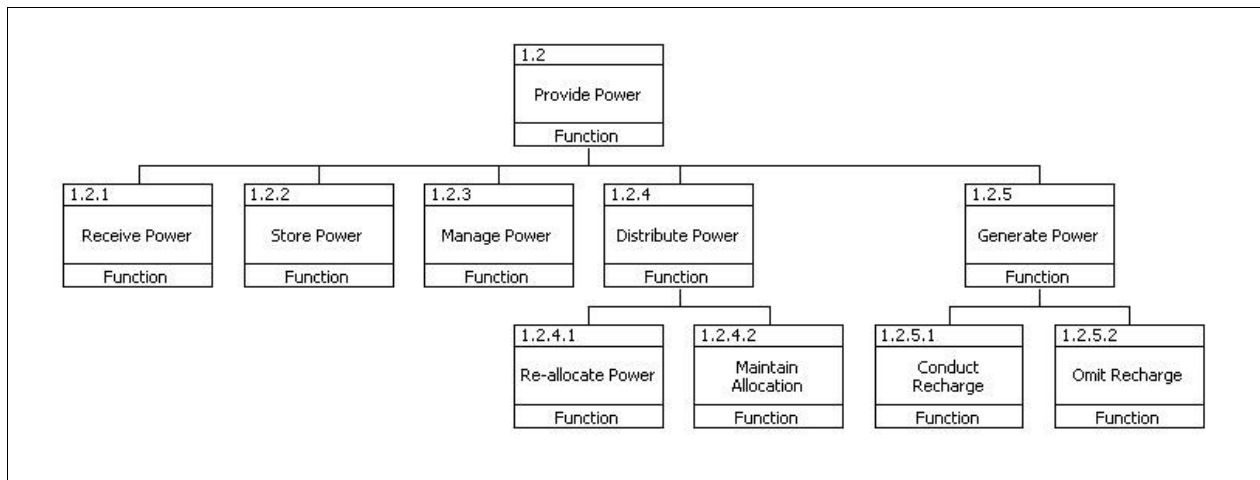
1.2
Provide Power
Function

1.2.1
Receive Power
Function

1.2.2
Store Power
Function

1.2.3
Manage Power
Function

1.2.4
Distribute Power
Function

1.2.5
Generate Power
Function

1.2.4.1
Re-allocate Power
Function

1.2.4.2
Maintain Allocation
Function

1.2.5.1
Conduct Recharge
Function

1.2.5.2
Omit Recharge
Function